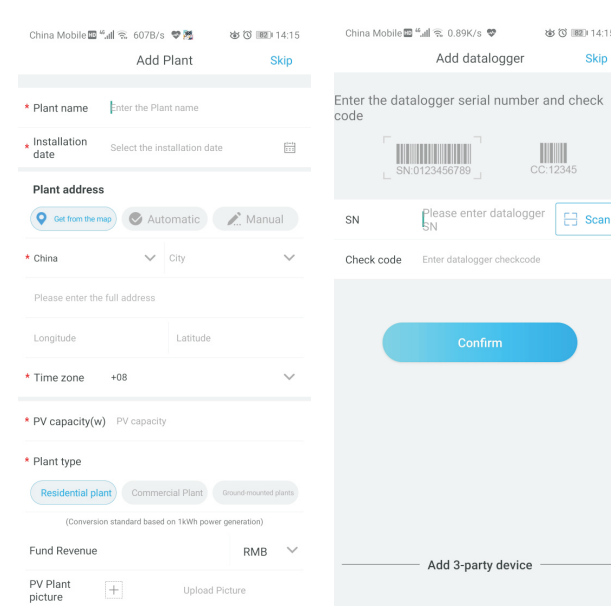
China Mobile 607B/s 14:15

Add Plant Skip

* Plant name Enter the Plant name

* Installation date Select the installation date

Plant address

Get from the map Automatic Manual

* China City

Please enter the full address

Longitude Latitude

* Time zone +08

* PV capacity(w) PV capacity

* Plant type

Residential plant Commercial Plant Ground-mounted plants

(Conversion standard based on 1kWh power generation)

Fund Revenue RMB

PV Plant picture + Upload Picture

China Mobile 0.89K/s 14:15

Add datalogger Skip

Enter the datalogger serial number and check code

SN:0123456789 CC:12345

SN Please enter datalogger SN Scan

Check code Enter datalogger checkcode

Confirm

Add 3-party device